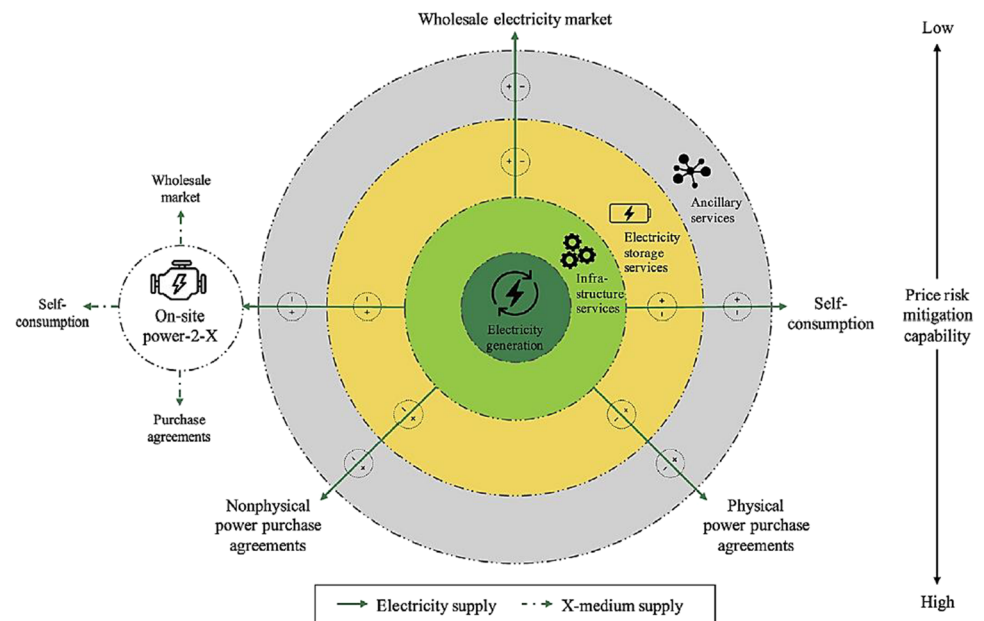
Wholesale electricity market

Low

Price risk mitigation capability

High

Wholesale market

Self-consumption

On-site power-2-X

Purchase agreements

Ancillary services

Electricity storage services

Infra-structure services

Electricity generation

Self-consumption

Nonphysical power purchase agreements

Physical power purchase agreements

Electricity supply

X-medium supply